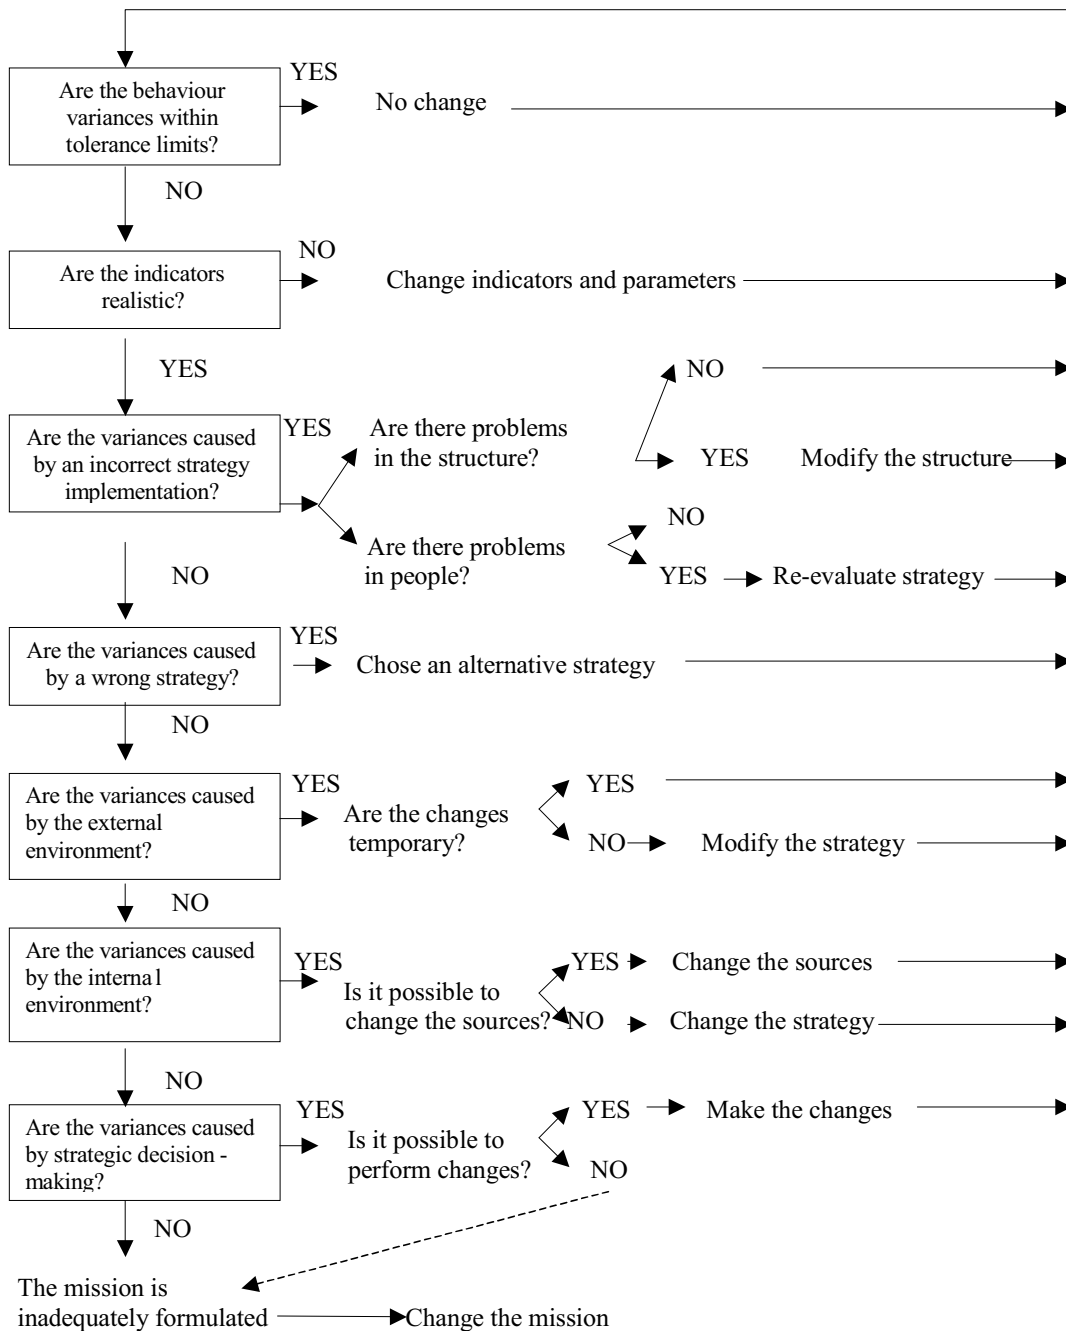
Are the behaviour variances within tolerance limits?

YES

No change

NO

Are the indicators realistic?

NO

Change indicators and parameters

YES

Are the variances caused by an incorrect strategy implementation?

YES

Are there problems in the structure?

NO

YES

Modify the structure

Are there problems in people?

NO

YES

Re-evaluate strategy

NO

Are the variances caused by a wrong strategy?

YES

Chose an alternative strategy

NO

Are the variances caused by the external environment?

YES

Are the changes temporary?

YES

NO

Modify the strategy

NO

Are the variances caused by the interna l environment?

YES

Is it possible to change the sources?

YES

Change the sources

NO

Change the strategy

NO

Are the variances caused by strategic decision - making?

YES

Is it possible to perform changes?

YES

Make the changes

NO

NO

The mission is inadequately formulated

Change the mission